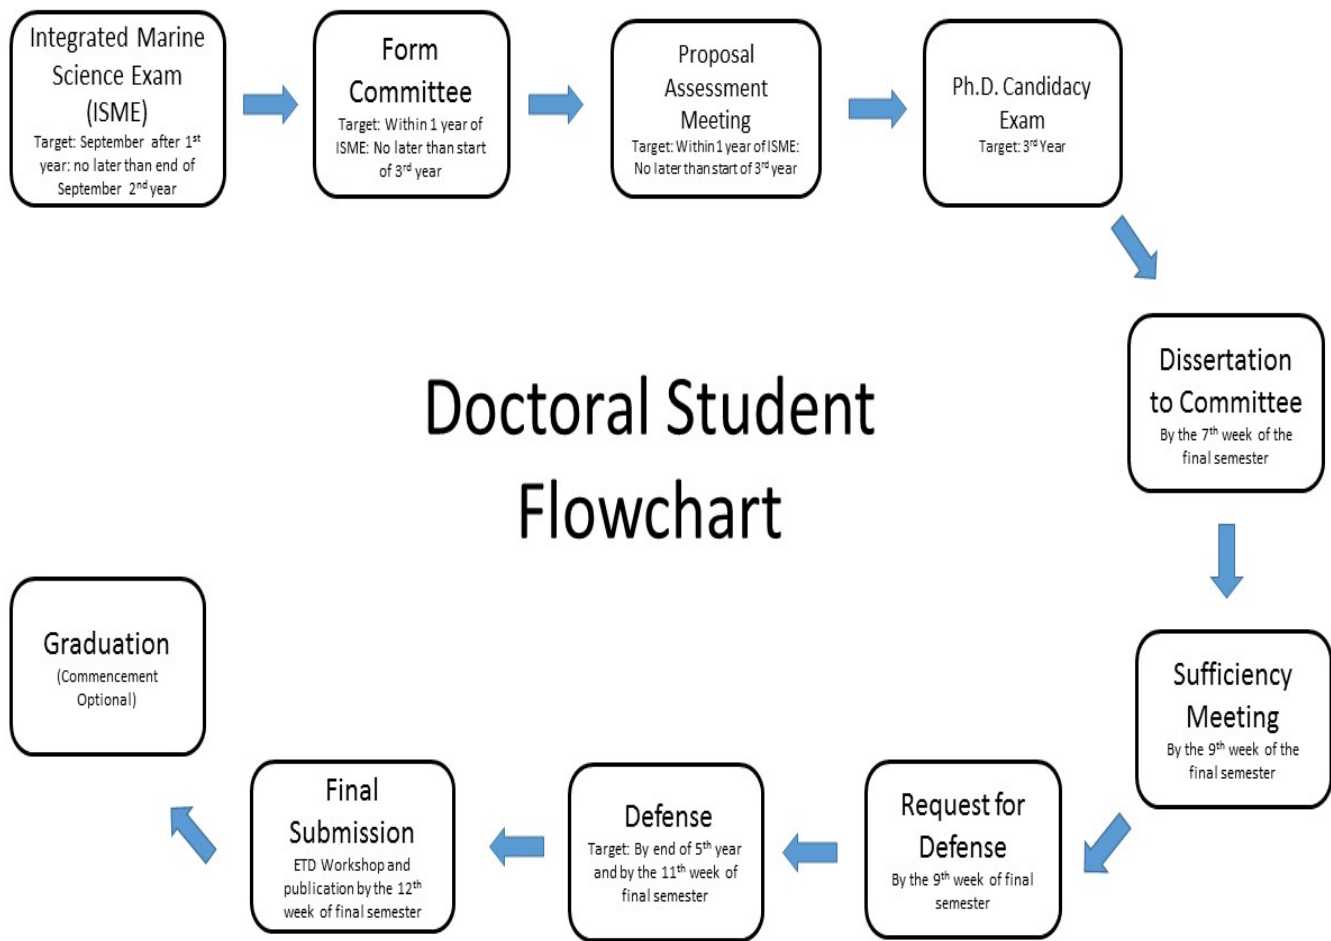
Integrated Marine Science Exam (ISME)
Target: September after $1^{st}$ year: no later than end of September $2^{nd}$ year

Form Committee
Target: Within 1 year of ISME: No later than start of $3^{rd}$ year

Proposal Assessment Meeting
Target: Within 1 year of ISME: No later than start of $3^{rd}$ year

Ph.D. Candidacy Exam
Target: $3^{rd}$ Year

Doctoral Student Flowchart

Dissertation to Committee
By the $7^{th}$ week of the final semester

Sufficiency Meeting
By the $9^{th}$ week of the final semester

Request for Defense
By the $9^{th}$ week of final semester

Defense
Target: By end of $5^{th}$ year and by the $11^{th}$ week of final semester

Final Submission
ETD Workshop and publication by the $12^{th}$ week of final semester

Graduation
(Commencement Optional)